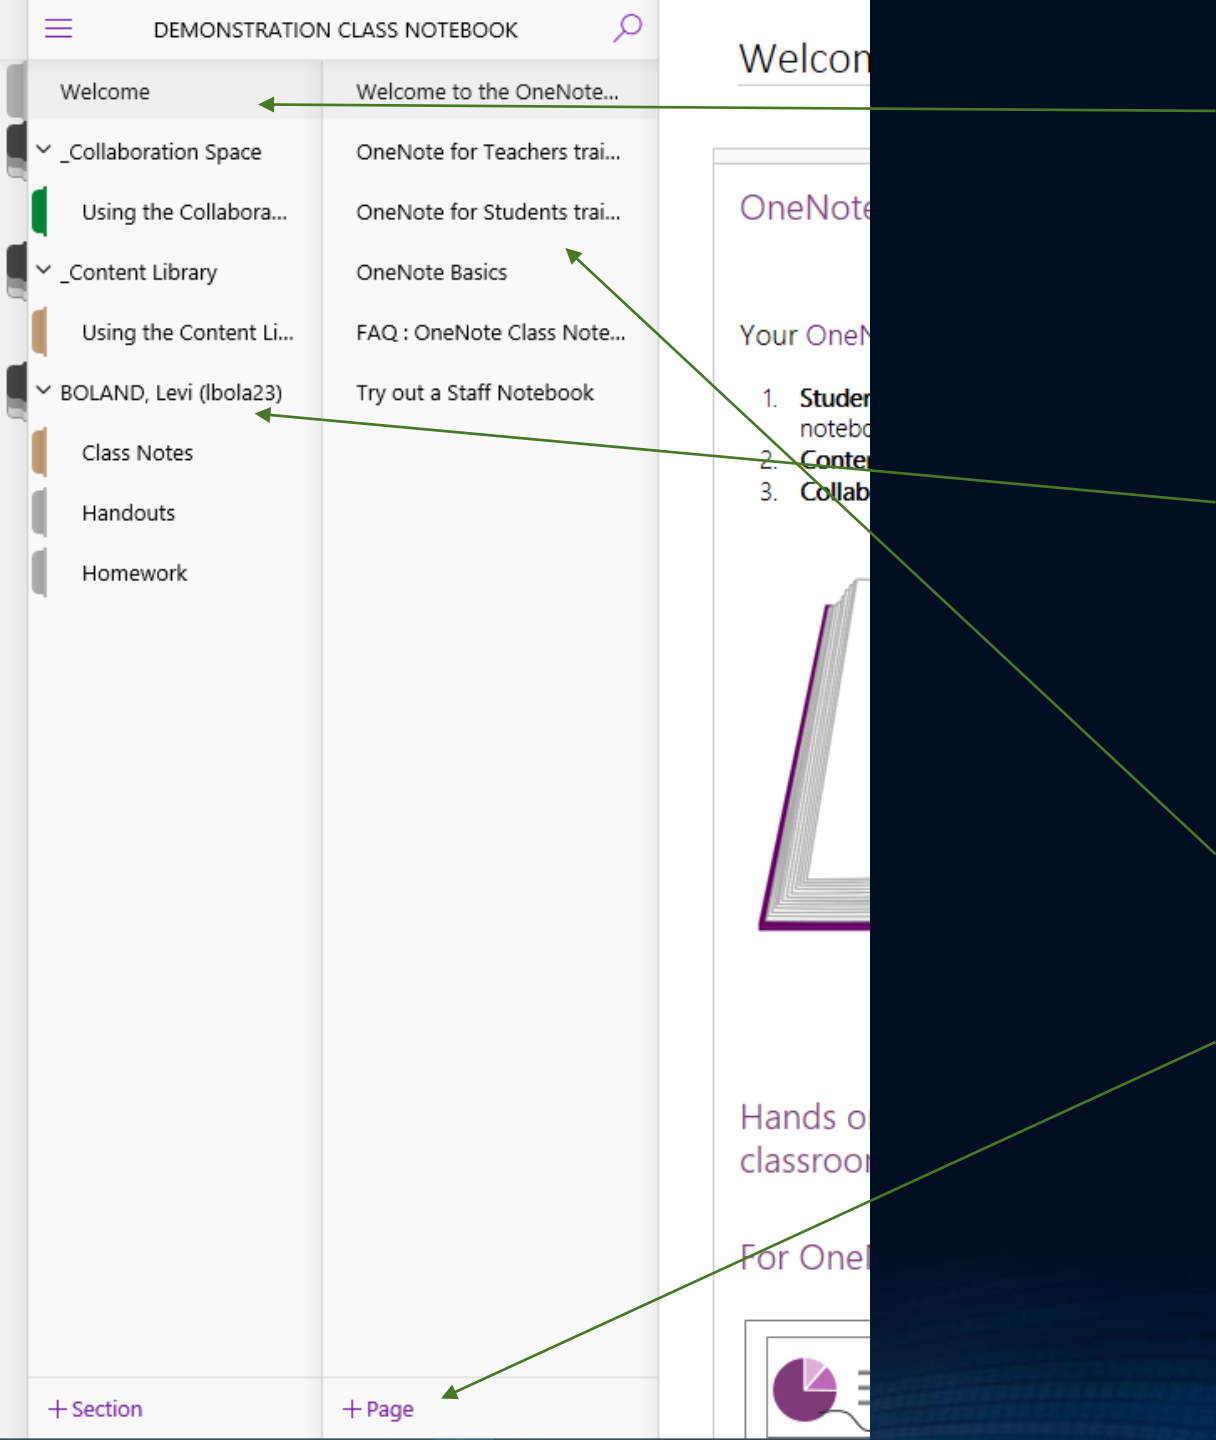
DEMONSTRATION CLASS NOTEBOOK

Welcome

_Collaboration Space

Using the Collabora...

_Content Library

Using the Content Li...

BOLAND, Levi (lbola23)

Class Notes

Handouts

Homework

+ Section

Welcome to the OneNote...

OneNote for Teachers trai...

OneNote for Students trai...

OneNote Basics

FAQ : OneNote Class Note...

Try out a Staff Notebook

+ Page

Welcon

OneNote

Your OneN

1. Studen notebo
2. Conte
3. Collab

Hands o classroo

For OneN